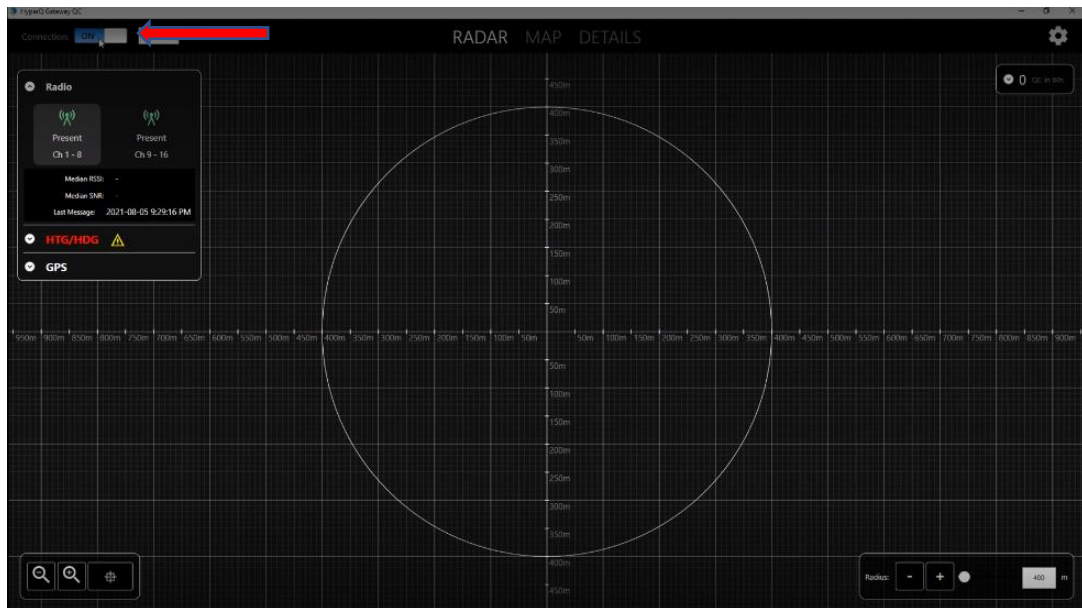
HyperQ Gateway QC

Connection: ON

RADAR MAP DETAILS

0 QC in 00s

Radio

Present
Ch 1 - 8

Present
Ch 9 - 16

Median RSSI: -
Median SNR: -
Last Message: 2021-08-05 9:29:16 PM

HTG/HDG

GPS

450m
400m
350m
300m
250m
200m
150m
100m
50m

950m 900m 850m 800m 750m 700m 650m 600m 550m 500m 450m 400m 350m 300m 250m 200m 150m 100m 50m 50m 100m 150m 200m 250m 300m 350m 400m 450m 500m 550m 600m 650m 700m 750m 800m 850m 900m

50m
100m
150m
200m
250m
300m
350m
400m
450m

Radius: - + 400 m